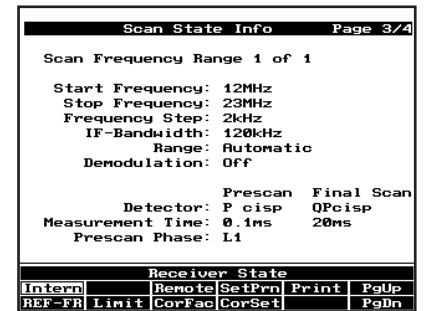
Scan State Info Page 3/4

Scan Frequency Range 1 of 1

Start Frequency: 12MHz
Stop Frequency: 23MHz
Frequency Step: 2kHz
IF-Bandwidth: 120kHz
Range: Automatic
Demodulation: Off

| | Prescan | Final Scan |
|---|---|---|
| Detector: | P cisp | QPcisp |
| Measurement Time: | 0.1ms | 20ms |
| Prescan Phase: | L1 | |

Receiver State

| Intern | | Remote | SetPrn | Print | PgUp |
|---|---|---|---|---|---|
| REF-FR | Limit | CorFac | CorSet | | PgDn |